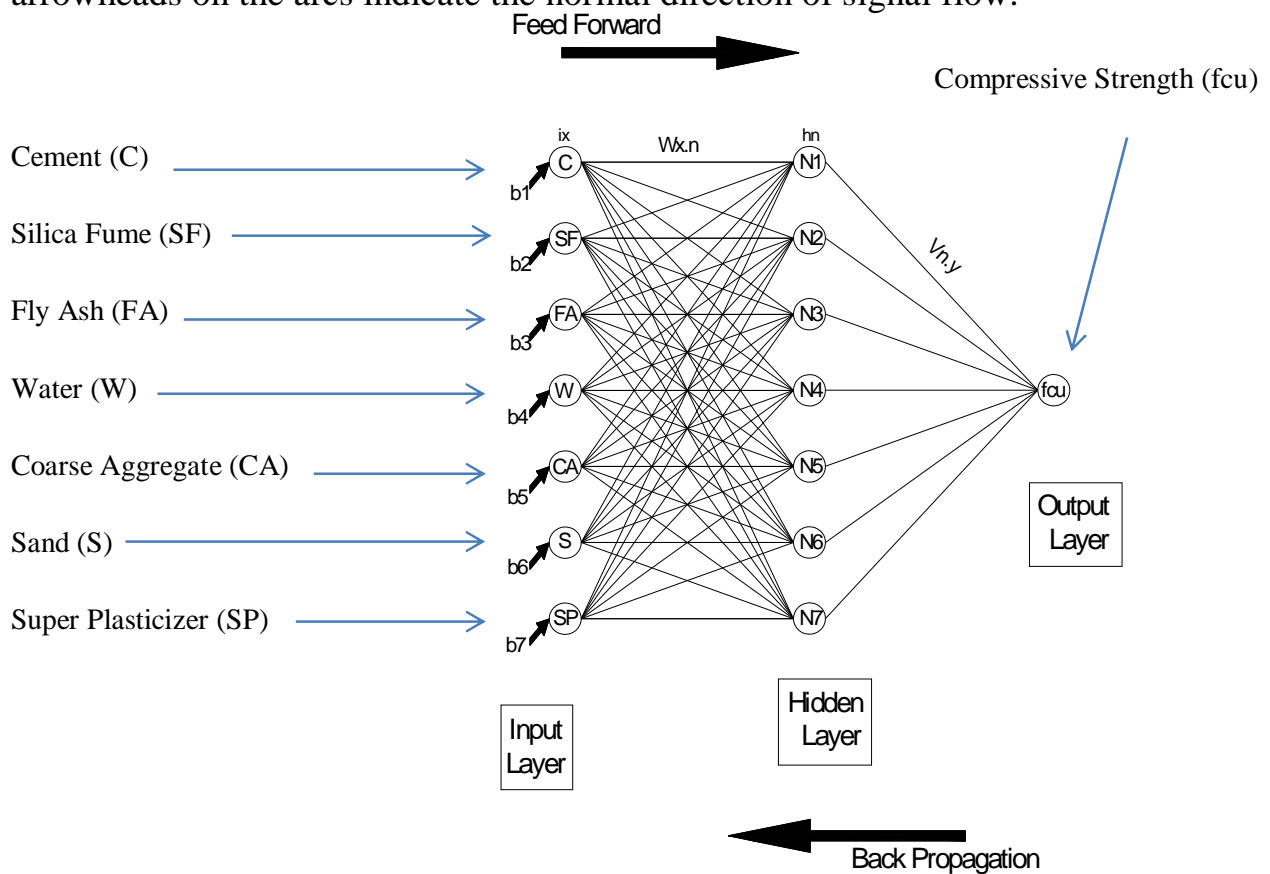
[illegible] arrowheads on the arcs indicate the normal direction of signal flow.

Feed Forward

Compressive Strength (fcu)

Cement (C)

Silica Fume (SF)

Fly Ash (FA)

Water (W)

Coarse Aggregate (CA)

Sand (S)

Super Plasticizer (SP)

ix

Wx.n

hn

C

SF

FA

W

CA

S

SP

b1

b2

b3

b4

b5

b6

b7

N1

N2

N3

N4

N5

N6

N7

Vn.y

fcu

Output Layer

Input Layer

Hidden Layer

Back Propagation